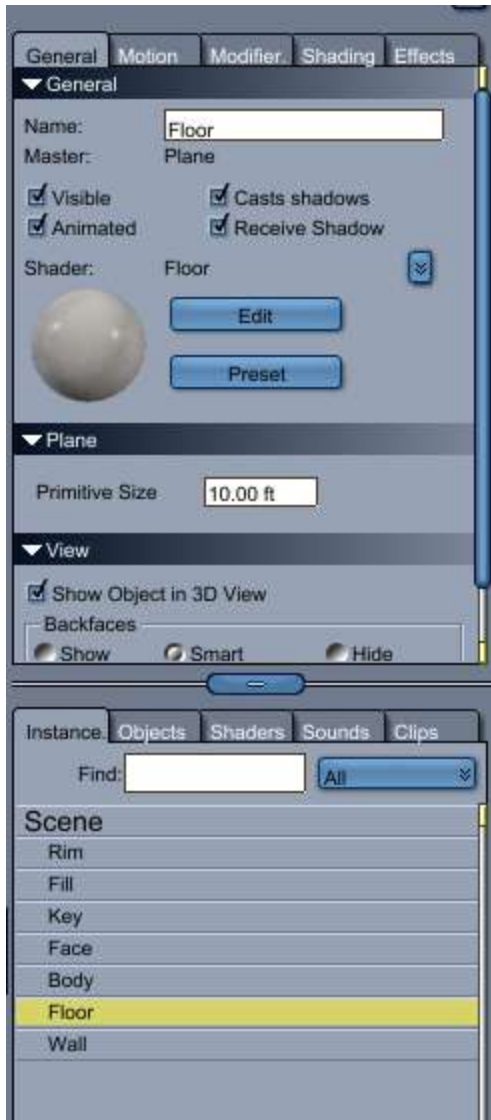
General Motion Modifier Shading Effects

General

Name: Floor
Master: Plane

Visible
Casts shadows
Animated
Receive Shadow

Shader: Floor

Edit

Preset

Plane

Primitive Size 10.00 ft

View

Show Object in 3D View

Backfaces
Show Smart Hide

Instance Objects Shaders Sounds Clips

Find: All

Scene
Rim
Fill
Key
Face
Body
Floor
Wall